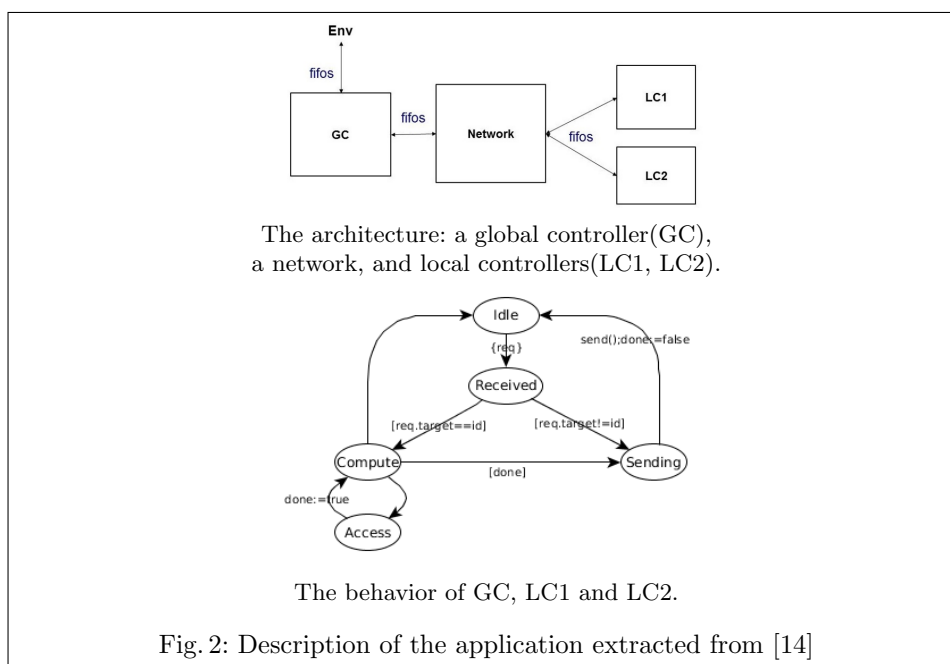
Env

fifos

GC

fifos

Network

fifos

LC1

LC2

The architecture: a global controller(GC), a network, and local controllers(LC1, LC2).

Idle

{req}

send();done:=false

Received

[req.target==id]

[req.target!=id]

Compute

[done]

Sending

done:=true

Access

The behavior of GC, LC1 and LC2.

Fig. 2: Description of the application extracted from [14]